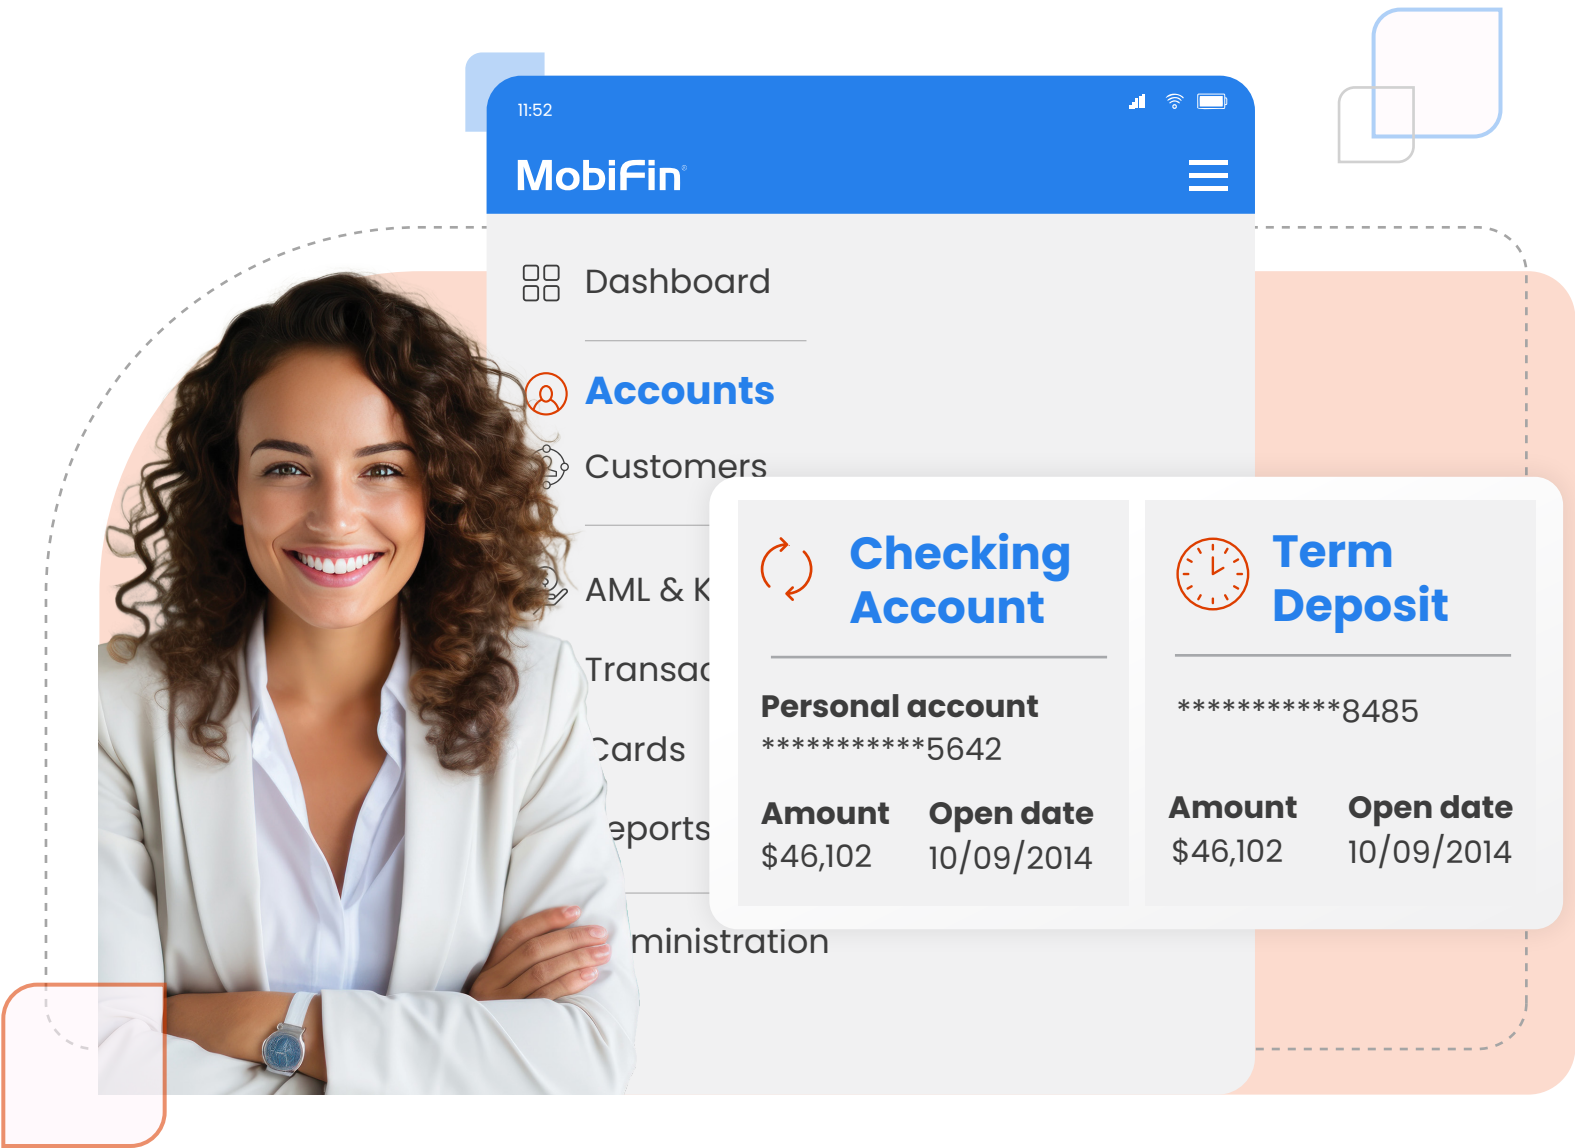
11:52

MobiFin

Dashboard

Accounts

Customers

AML & K

Transac

Cards

eports

ministration

Checking Account

Personal account
***********5642

Amount
$46,102

Open date
10/09/2014

Term Deposit

***********8485

Amount
$46,102

Open date
10/09/2014